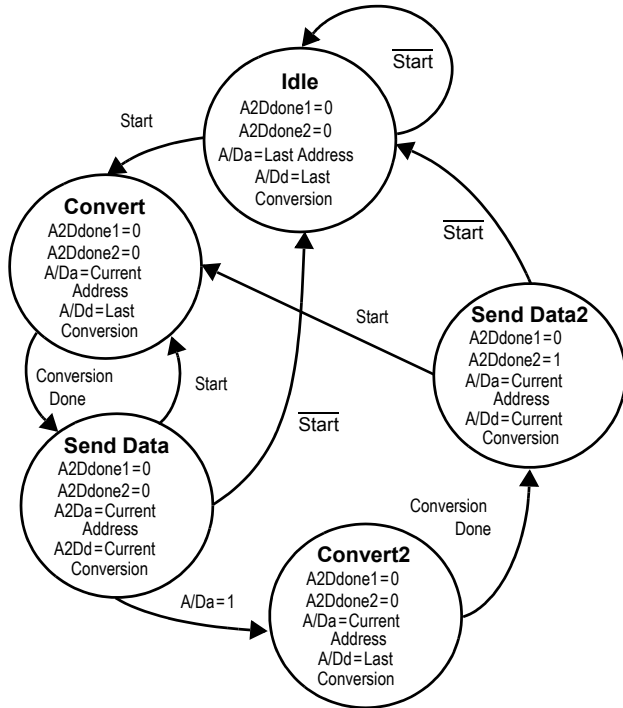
$\overline{\text{Start}}$

Idle
A2Ddone1=0
A2Ddone2=0
A/Da=Last Address
A/Dd=Last Conversion

Start

Convert
A2Ddone1=0
A2Ddone2=0
A/Da=Current Address
A/Dd=Last Conversion

$\overline{\text{Start}}$

Start

Send Data2
A2Ddone1=0
A2Ddone2=1
A/Da=Current Address
A/Dd=Current Conversion

Conversion Done

Start

$\overline{\text{Start}}$

Send Data
A2Ddone1=0
A2Ddone2=0
A2Da=Current Address
A2Dd=Current Conversion

Conversion Done

Convert2
A2Ddone1=0
A2Ddone2=0
A/Da=Current Address
A/Dd=Last Conversion

A/Da=1